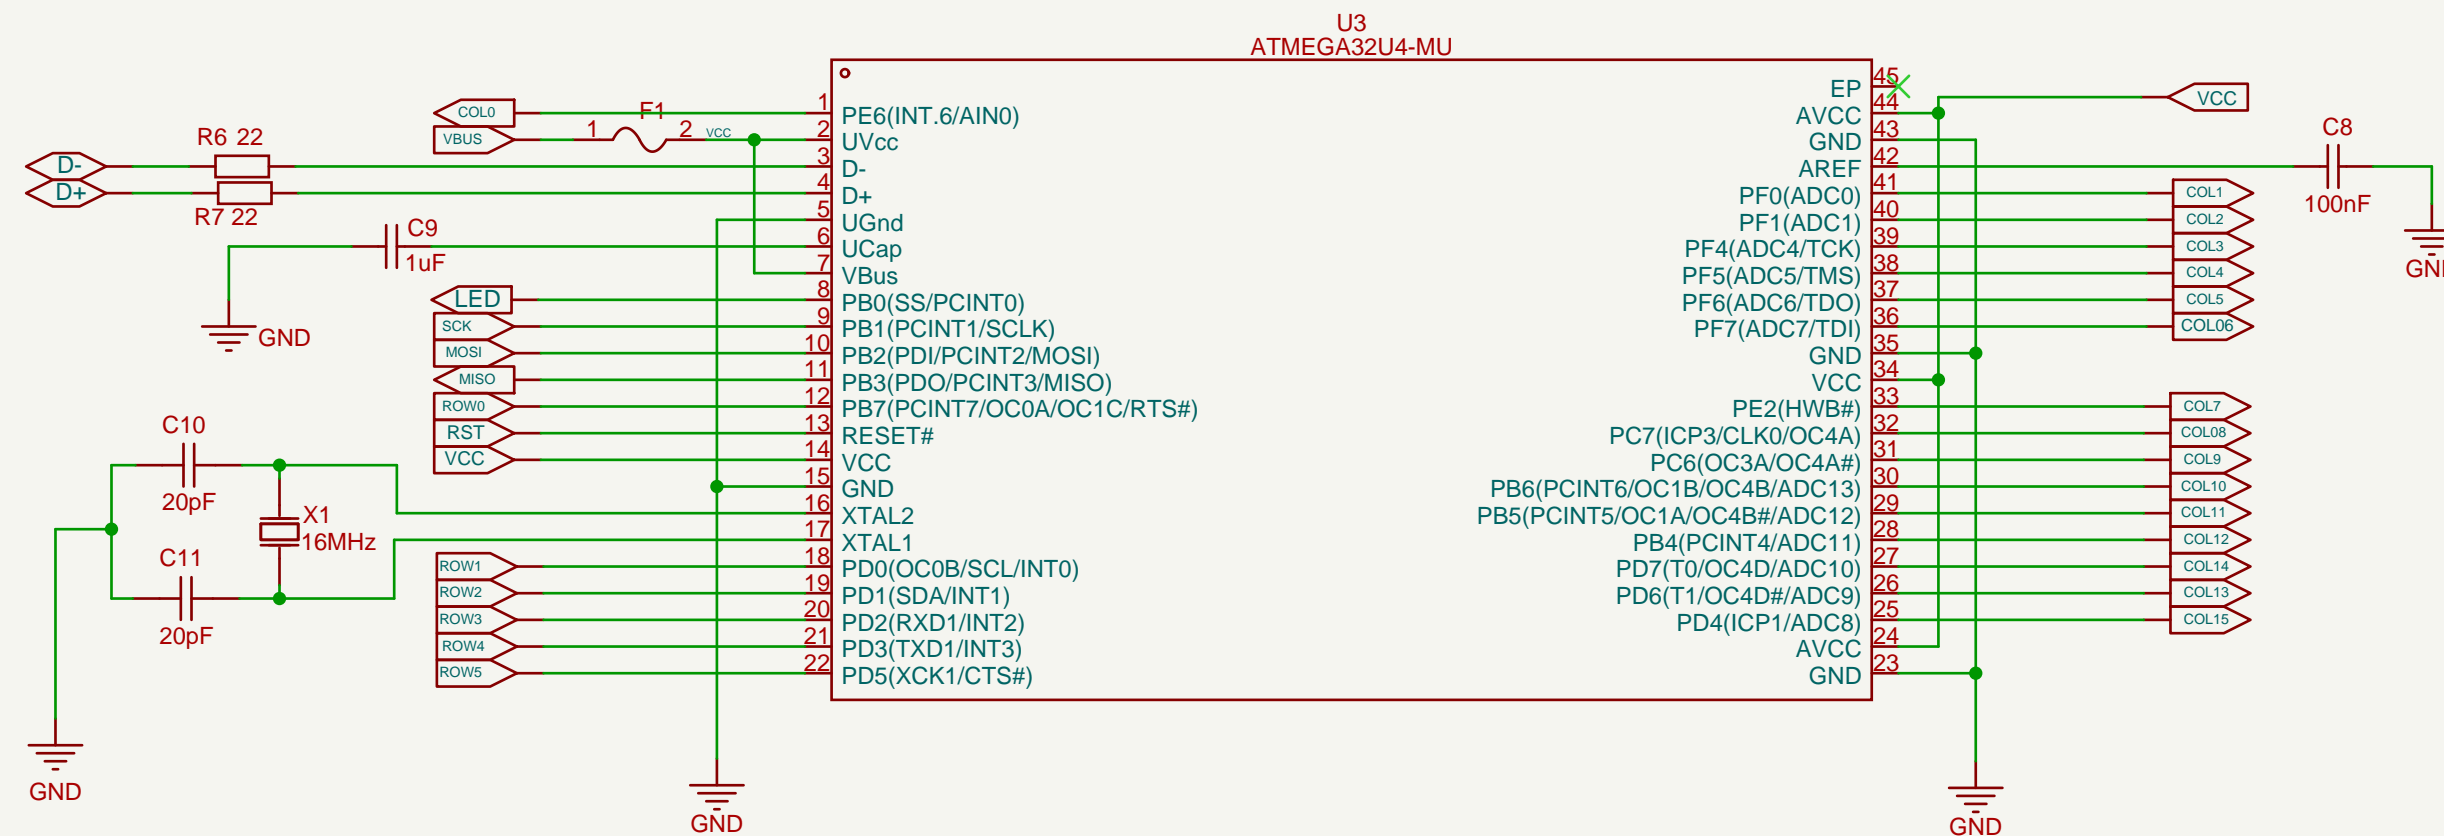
U3
ATMEGA32U4-MU

COL0
VBUS
F1
1
2
VCC
D-
D+
R6 22
R7 22
C9
1uF
GND
LED
SCK
MOSI
MISO
ROW0
RST
VCC
C10
20pF
X1
16MHz
C11
20pF
GND
ROW1
ROW2
ROW3
ROW4
ROW5
GND

1 PE6(INT.6/AIN0)
2 UVcc
3 D-
4 D+
5 UGnd
6 UCap
7 VBus
8 PB0(SS/PCINT0)
9 PB1(PCINT1/SCLK)
10 PB2(PDI/PCINT2/MOSI)
11 PB3(PDO/PCINT3/MISO)
12 PB7(PCINT7/OC0A/OC1C/RTS#)
13 RESET#
14 VCC
15 GND
16 XTAL2
17 XTAL1
18 PD0(OC0B/SCL/INT0)
19 PD1(SDA/INT1)
20 PD2(RXD1/INT2)
21 PD3(TXD1/INT3)
22 PD5(XCK1/CTS#)

EP 45
AVCC 44
GND 43
AREF 42
PF0(ADC0) 41
PF1(ADC1) 40
PF4(ADC4/TCK) 39
PF5(ADC5/TMS) 38
PF6(ADC6/TDO) 37
PF7(ADC7/TDI) 36
GND 35
VCC 34
PE2(HWB#) 33
PC7(ICP3/CLK0/OC4A) 32
PC6(OC3A/OC4A#) 31
PB6(PCINT6/OC1B/OC4B/ADC13) 30
PB5(PCINT5/OC1A/OC4B#/ADC12) 29
PB4(PCINT4/ADC11) 28
PD7(T0/OC4D/ADC10) 27
PD6(T1/OC4D#/ADC9) 26
PD4(ICP1/ADC8) 25
AVCC 24
GND 23

VCC
C8
100nF
GND
COL1
COL2
COL3
COL4
COL5
COL06
COL7
COL08
COL9
COL10
COL11
COL12
COL14
COL13
COL15
GND